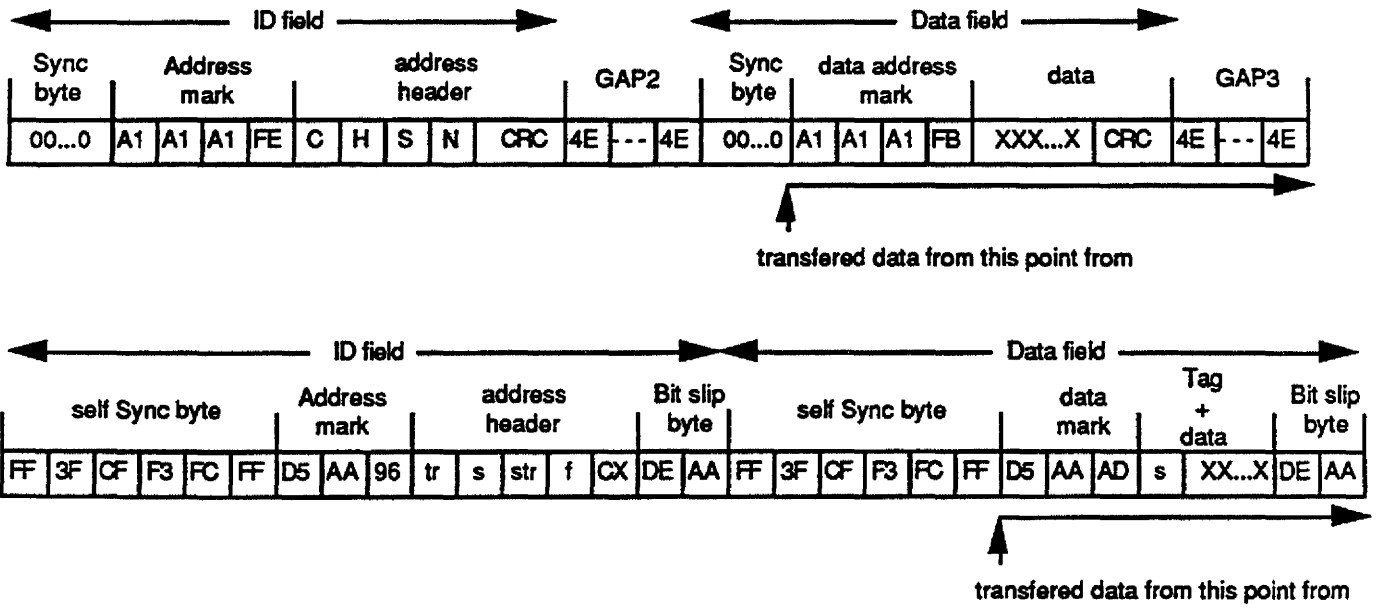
ID field

Data field

| Sync byte | Address mark | | | | address header | | | | | GAP2 | | | Sync byte | data address mark | | | | data | | GAP3 | | |
|---|---|---|---|---|---|---|---|---|---|---|---|---|---|---|---|---|---|---|---|---|---|---|
| 00...0 | A1 | A1 | A1 | FE | C | H | S | N | CRC | 4E | - - - | 4E | 00...0 | A1 | A1 | A1 | FB | XXX...X | CRC | 4E | - - - | 4E |

transfered data from this point from

ID field

Data field

| self Sync byte | | | | | | Address mark | | | address header | | | | | Bit slip byte | | self Sync byte | | | | | | data mark | | | Tag + data | | Bit slip byte | |
|---|---|---|---|---|---|---|---|---|---|---|---|---|---|---|---|---|---|---|---|---|---|---|---|---|---|---|---|---|
| FF | 3F | CF | F3 | FC | FF | D5 | AA | 96 | tr | s | str | f | CX | DE | AA | FF | 3F | CF | F3 | FC | FF | D5 | AA | AD | s | XX...X | DE | AA |

transfered data from this point from